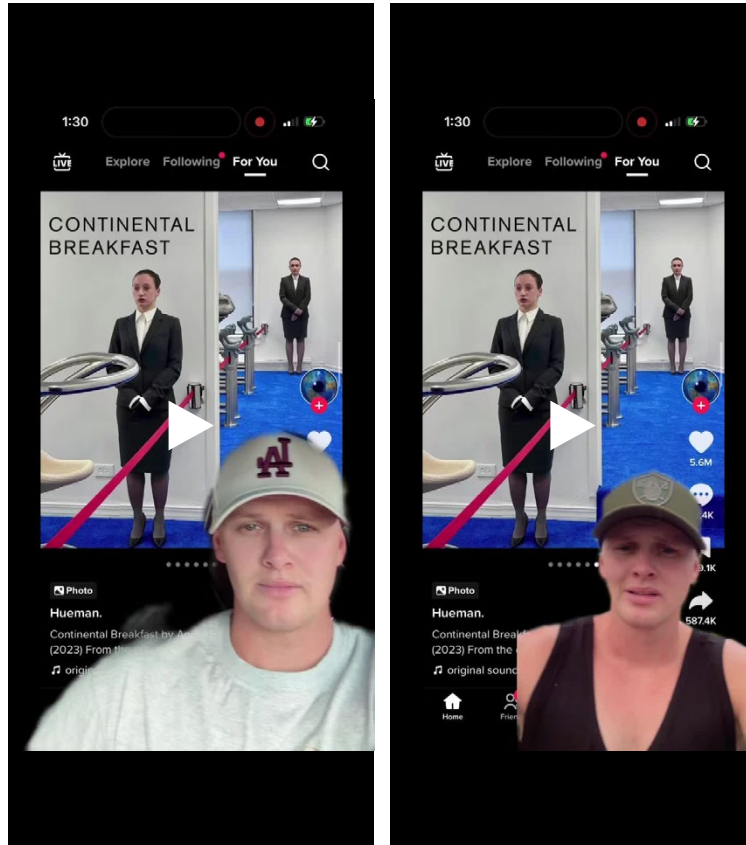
1:30

LIVE Explore Following For You

CONTINENTAL BREAKFAST

Photo

Hueman.

Continental Breakfast by An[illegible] (2023) From the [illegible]

original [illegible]

1:30

LIVE Explore Following For You

CONTINENTAL BREAKFAST

5.6M

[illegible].4K

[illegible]9.1K

587.4K

Photo

Hueman.

Continental Break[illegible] (2023) From the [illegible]

original sound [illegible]

Home

Frien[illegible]